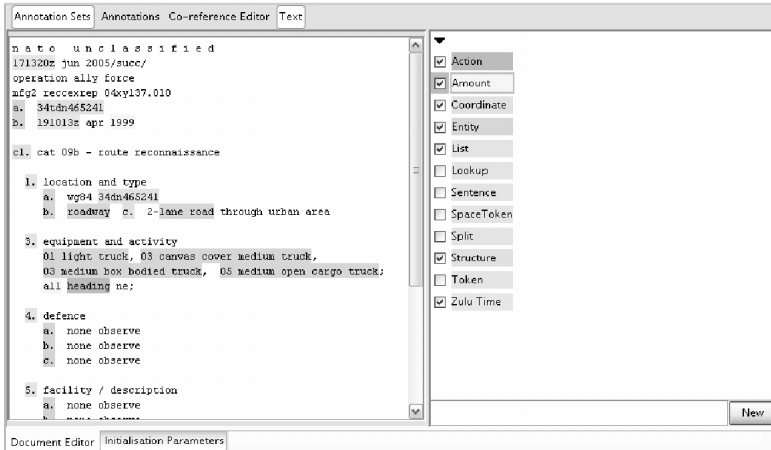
Annotation Sets | Annotations | Co-reference Editor | Text

n a t o   u n c l a s s i f i e d
171320z jun 2005/succ/
operation ally force
mfg2 reccexrep 04xy137.010
a. 34tdn465241
b. 191013z apr 1999

c1. cat 09b - route reconnaissance

1. location and type
a. wg84 34dn465241
b. roadway c. 2-lane road through urban area

3. equipment and activity
01 light truck, 03 canvas cover medium truck,
03 medium box bodied truck, 05 medium open cargo truck;
all heading ne;

4. defence
a. none observe
b. none observe
c. none observe

5. facility / description
a. none observe
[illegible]

Action
Amount
Coordinate
Entity
List
Lookup
Sentence
SpaceToken
Split
Structure
Token
Zulu Time

New

Document Editor | Initialisation Parameters